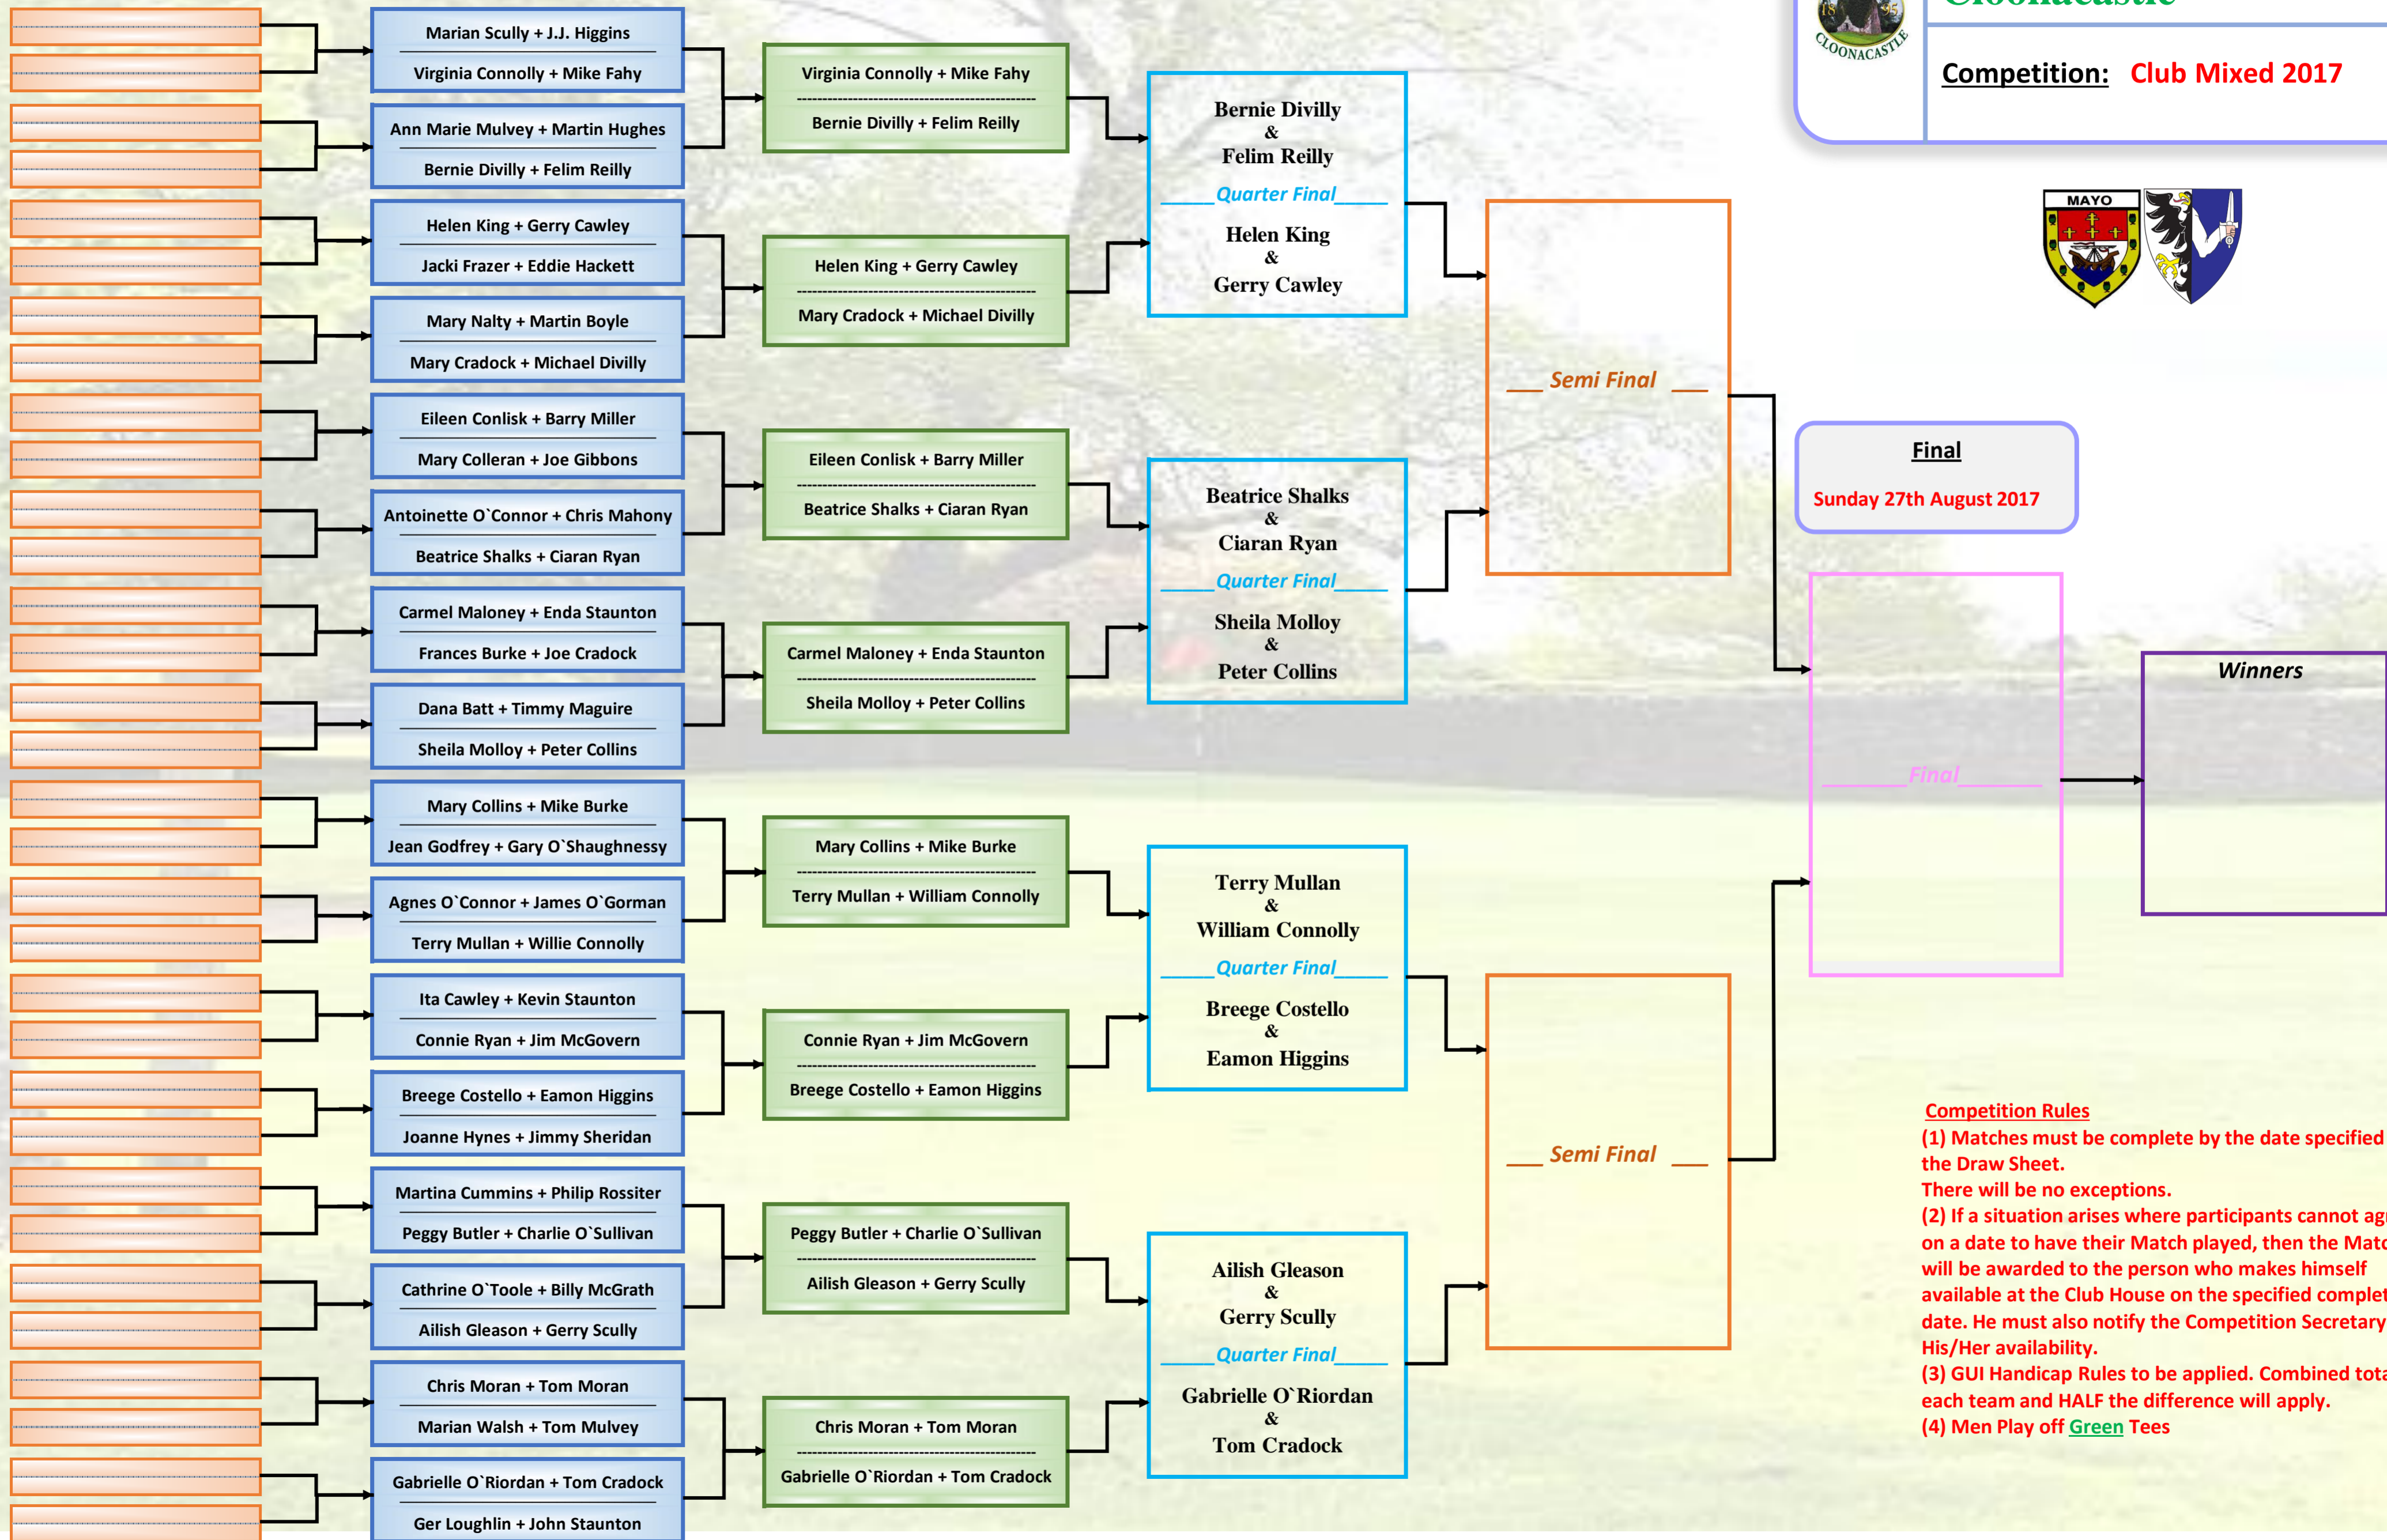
CLOONACASTLE

Competition: Club Mixed 2017

MAYO

Marian Scully + J.J. Higgins
Virginia Connolly + Mike Fahy

Ann Marie Mulvey + Martin Hughes
Bernie Divilly + Felim Reilly

Helen King + Gerry Cawley
Jacki Frazer + Eddie Hackett

Mary Nalty + Martin Boyle
Mary Cradock + Michael Divilly

Eileen Conlisk + Barry Miller
Mary Colleran + Joe Gibbons

Antoinette O`Connor + Chris Mahony
Beatrice Shalks + Ciaran Ryan

Carmel Maloney + Enda Staunton
Frances Burke + Joe Cradock

Dana Batt + Timmy Maguire
Sheila Molloy + Peter Collins

Mary Collins + Mike Burke
Jean Godfrey + Gary O`Shaughnessy

Agnes O`Connor + James O`Gorman
Terry Mullan + Willie Connolly

Ita Cawley + Kevin Staunton
Connie Ryan + Jim McGovern

Breege Costello + Eamon Higgins
Joanne Hynes + Jimmy Sheridan

Martina Cummins + Philip Rossiter
Peggy Butler + Charlie O`Sullivan

Cathrine O`Toole + Billy McGrath
Ailish Gleason + Gerry Scully

Chris Moran + Tom Moran
Marian Walsh + Tom Mulvey

Gabrielle O`Riordan + Tom Cradock
Ger Loughlin + John Staunton

Virginia Connolly + Mike Fahy
Bernie Divilly + Felim Reilly

Helen King + Gerry Cawley
Mary Cradock + Michael Divilly

Eileen Conlisk + Barry Miller
Beatrice Shalks + Ciaran Ryan

Carmel Maloney + Enda Staunton
Sheila Molloy + Peter Collins

Mary Collins + Mike Burke
Terry Mullan + William Connolly

Connie Ryan + Jim McGovern
Breege Costello + Eamon Higgins

Peggy Butler + Charlie O`Sullivan
Ailish Gleason + Gerry Scully

Chris Moran + Tom Moran
Gabrielle O`Riordan + Tom Cradock

Bernie Divilly & Felim Reilly
Quarter Final
Helen King & Gerry Cawley

Beatrice Shalks & Ciaran Ryan
Quarter Final
Sheila Molloy & Peter Collins

Terry Mullan & William Connolly
Quarter Final
Breege Costello & Eamon Higgins

Ailish Gleason & Gerry Scully
Quarter Final
Gabrielle O`Riordan & Tom Cradock

Semi Final

Semi Final

Final
Sunday 27th August 2017

Final

Winners

Competition Rules
(1) Matches must be complete by the date specified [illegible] the Draw Sheet.
There will be no exceptions.
(2) If a situation arises where participants cannot ag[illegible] on a date to have their Match played, then the Mat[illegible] will be awarded to the person who makes himself available at the Club House on the specified complet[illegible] date. He must also notify the Competition Secretary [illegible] His/Her availability.
(3) GUI Handicap Rules to be applied. Combined tot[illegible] each team and HALF the difference will apply.
(4) Men Play off Green Tees